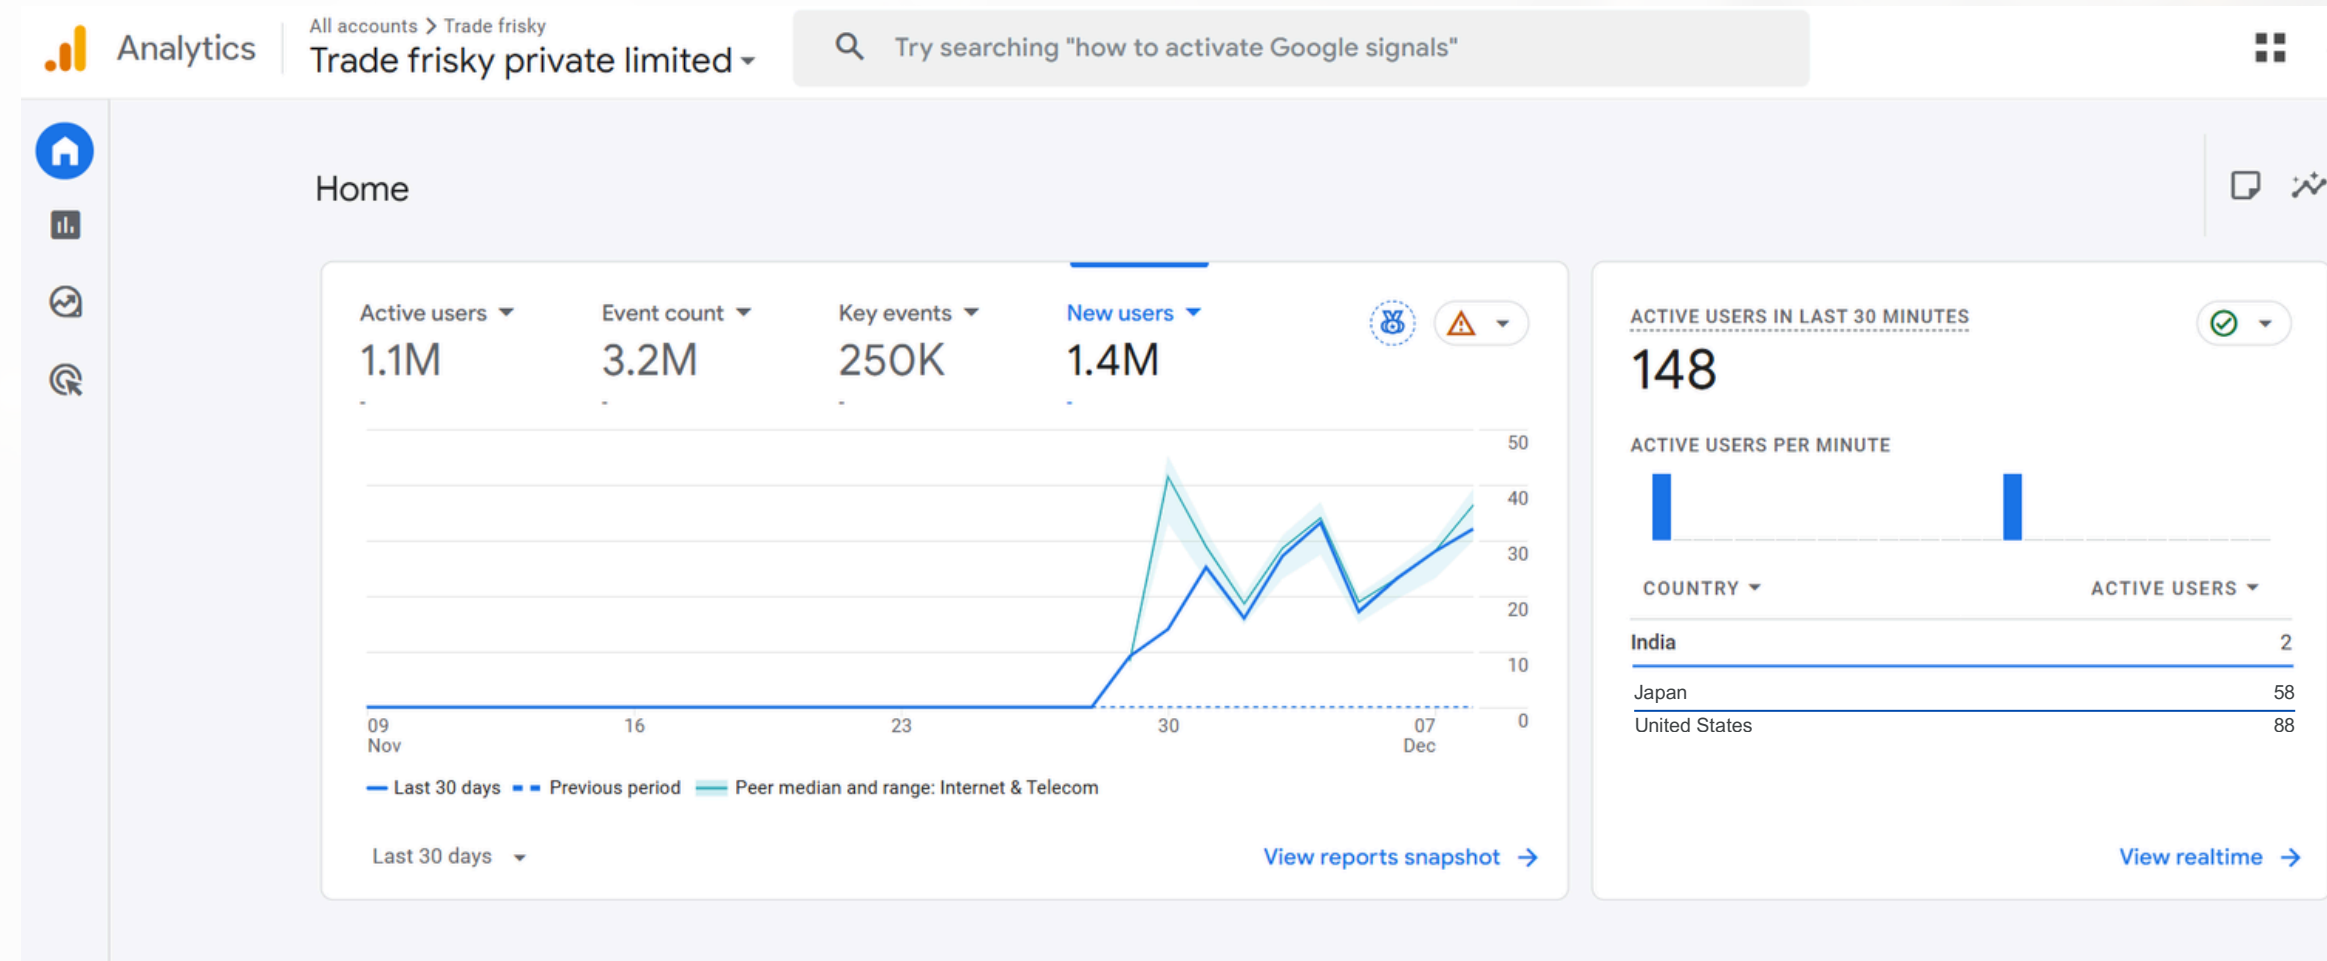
Analytics

All accounts > Trade frisky
Trade frisky private limited

Try searching "how to activate Google signals"

Home

Active users
1.1M
-

Event count
3.2M
-

Key events
250K
-

New users
1.4M
-

50
40
30
20
10
0

09 Nov
16
23
30
07 Dec

Last 30 days
Previous period
Peer median and range: Internet & Telecom

Last 30 days

View reports snapshot

ACTIVE USERS IN LAST 30 MINUTES
148

ACTIVE USERS PER MINUTE

| COUNTRY | ACTIVE USERS |
|---|---|
| India | 2 |
| Japan | 58 |
| United States | 88 |

View realtime